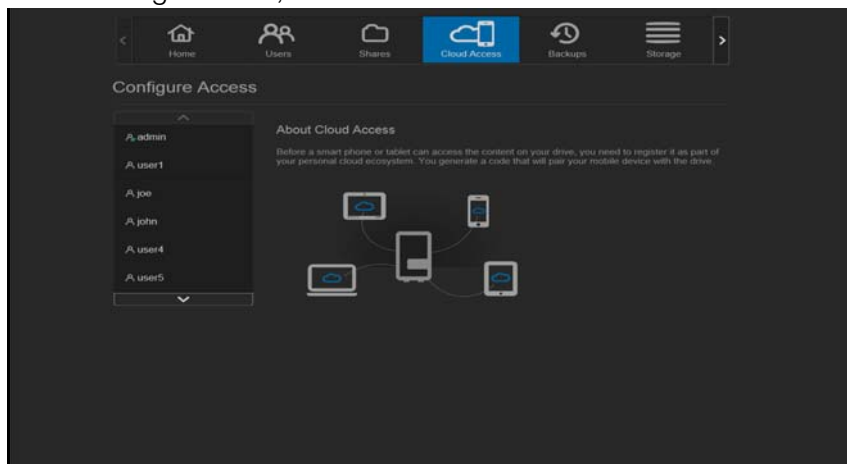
Home Users Shares Cloud Access Backups Storage

Configure Access

admin
user1
joe
john
user4
user5

About Cloud Access

Before a smart phone or tablet can access the content on your drive, you need to register it as part of your personal cloud ecosystem. You generate a code that will pair your mobile device with the drive.